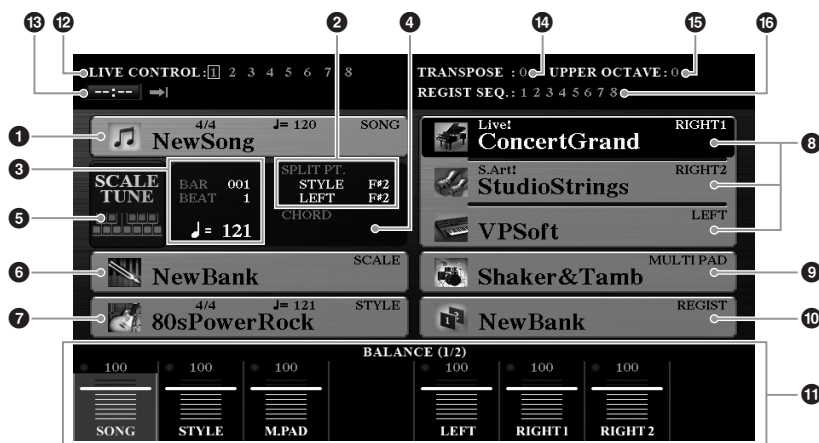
13 12 2 4 14 15 16

LIVE CONTROL: 1 2 3 4 5 6 7 8

--:--

TRANSPOSE : 0 UPPER OCTAVE : 0

REGIST SEQ. : 1 2 3 4 5 6 7 8

1

4/4 ♩= 120 SONG

NewSong

Live! RIGHT1

ConcertGrand

8

3

SCALE TUNE

BAR 001

BEAT 1

♩= 121

SPLIT PT.

STYLE F#2

LEFT F#2

CHORD

S.Art! RIGHT2

StudioStrings

5

LEFT

VPSoft

6

SCALE

NewBank

MULTI PAD

Shaker&Tamb

9

7

4/4 ♩= 121 STYLE

80sPowerRock

REGIST

NewBank

10

BALANCE (1/2)

100 100 100 100 100 100

SONG STYLE M.PAD LEFT RIGHT1 RIGHT2

11